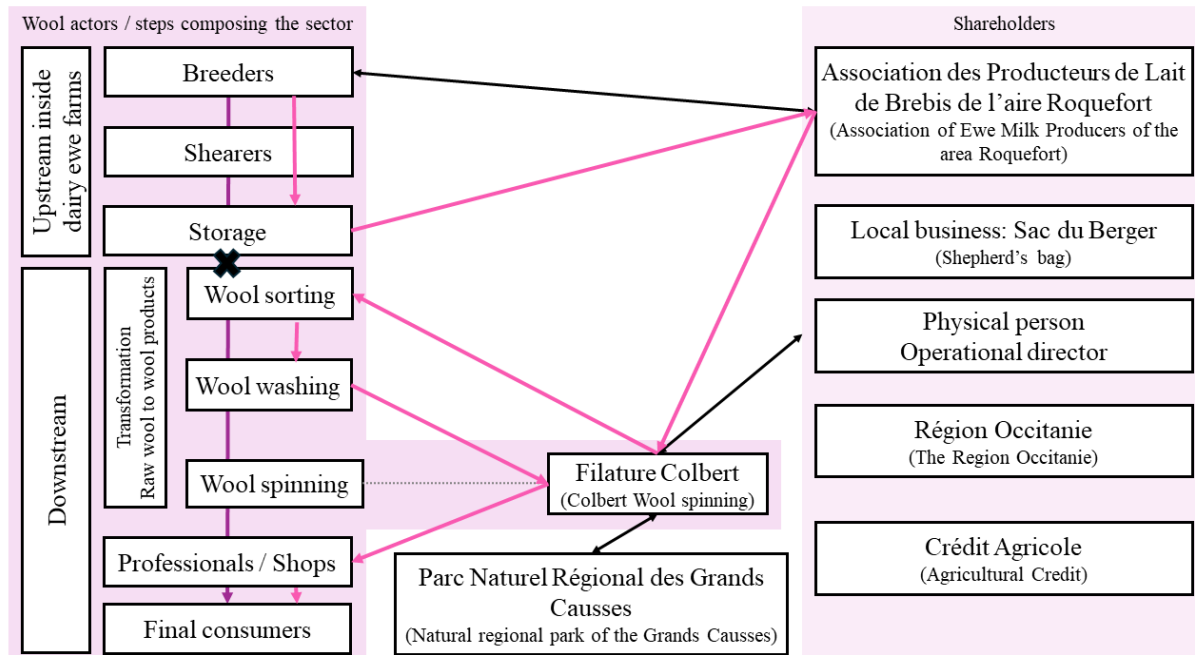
Wool actors / steps composing the sector

Upstream inside dairy ewe farms

Breeders

Shearers

Storage

Downstream

Transformation Raw wool to wool products

Wool sorting

Wool washing

Wool spinning

Professionals / Shops

Final consumers

Filature Colbert
(Colbert Wool spinning)

Parc Naturel Régional des Grands Causses
(Natural regional park of the Grands Causses)

Shareholders

Association des Producteurs de Lait de Brebis de l'aire Roquefort
(Association of Ewe Milk Producers of the area Roquefort)

Local business: Sac du Berger
(Shepherd's bag)

Physical person
Operational director

Région Occitanie
(The Region Occitanie)

Crédit Agricole
(Agricultural Credit)